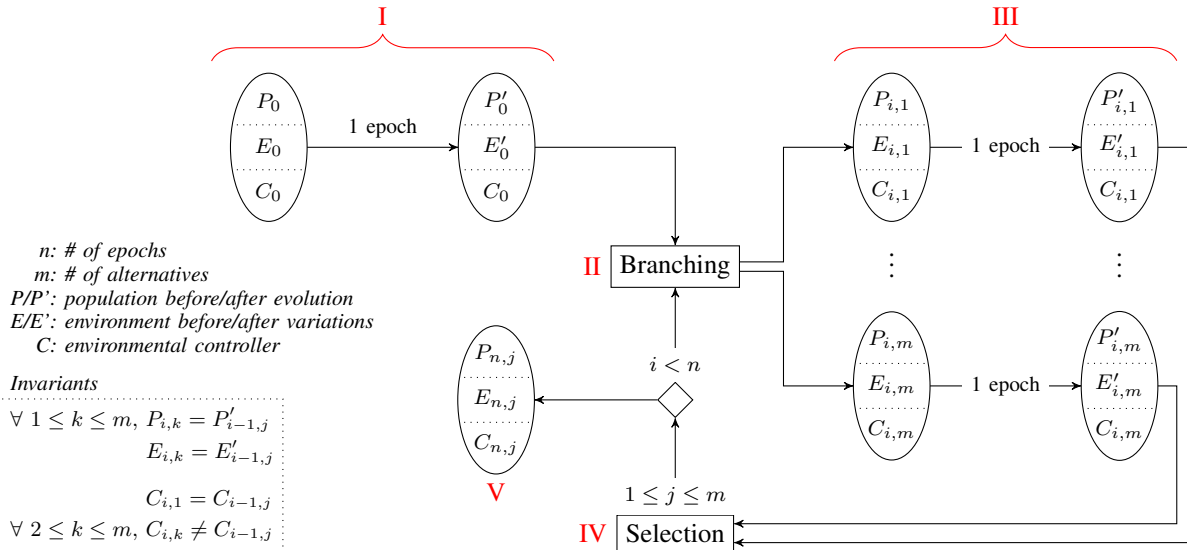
I

$P_0$
$E_0$
$C_0$

1 epoch

$P'_0$
$E'_0$
$C_0$

III

$P_{i,1}$
$E_{i,1}$
$C_{i,1}$

1 epoch

$P'_{i,1}$
$E'_{i,1}$
$C_{i,1}$

n: # of epochs
m: # of alternatives
P/P': population before/after evolution
E/E': environment before/after variations
C: environmental controller

II Branching

$\vdots$

$\vdots$

$P_{i,m}$
$E_{i,m}$
$C_{i,m}$

1 epoch

$P'_{i,m}$
$E'_{i,m}$
$C_{i,m}$

$P_{n,j}$
$E_{n,j}$
$C_{n,j}$

$i < n$

Invariants
$\forall\ 1 \leq k \leq m,\ P_{i,k} = P'_{i-1,j}$
$E_{i,k} = E'_{i-1,j}$

$C_{i,1} = C_{i-1,j}$
$\forall\ 2 \leq k \leq m,\ C_{i,k} \neq C_{i-1,j}$

V

$1 \leq j \leq m$

IV Selection